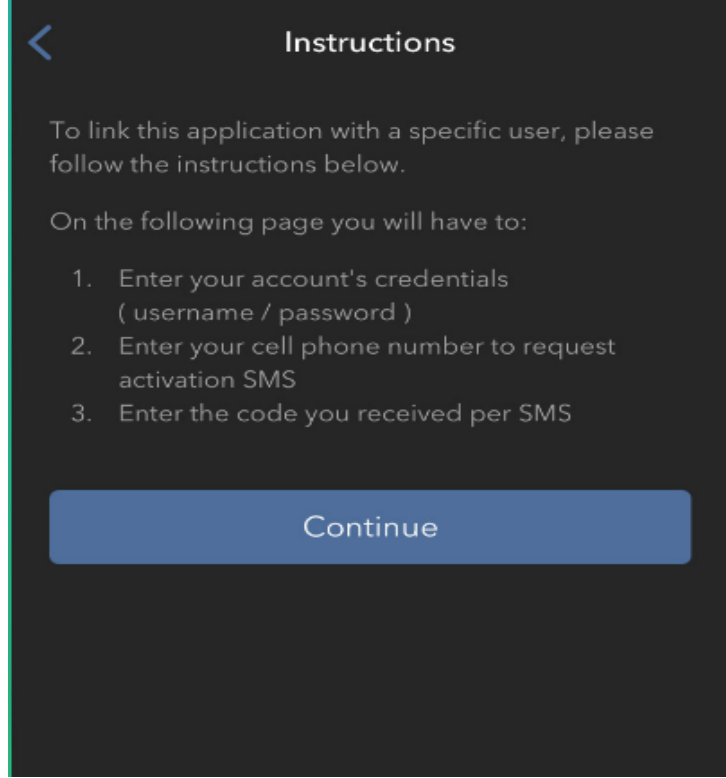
<

Instructions

To link this application with a specific user, please follow the instructions below.

On the following page you will have to:

1. Enter your account's credentials ( username / password )
2. Enter your cell phone number to request activation SMS
3. Enter the code you received per SMS

Continue